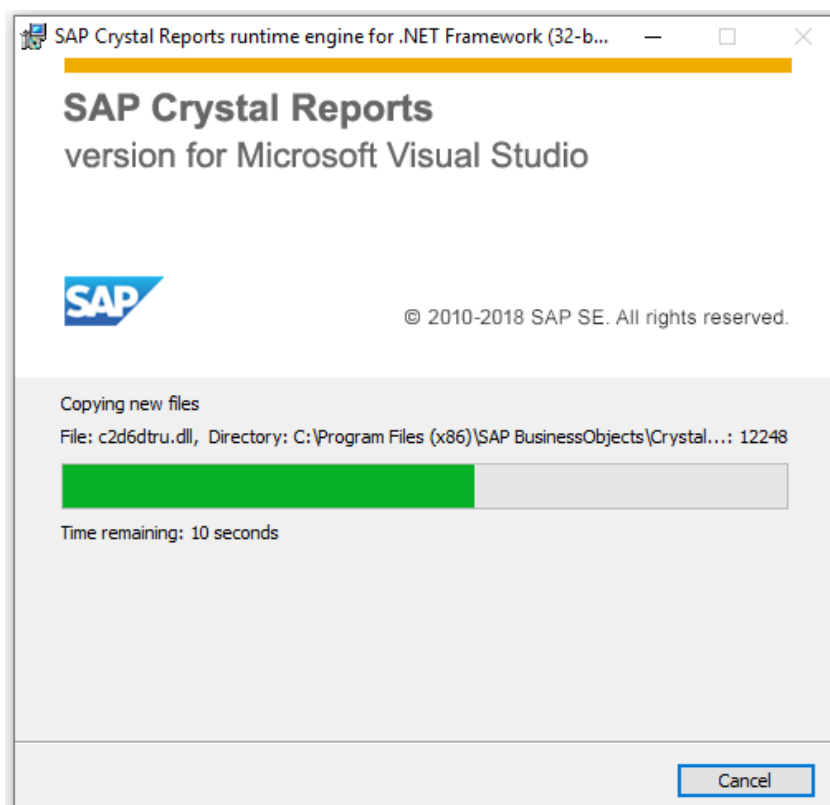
SAP Crystal Reports runtime engine for .NET Framework (32-b...

SAP Crystal Reports
version for Microsoft Visual Studio

SAP

© 2010-2018 SAP SE. All rights reserved.

Copying new files

File: c2d6dtru.dll, Directory: C:\Program Files (x86)\SAP BusinessObjects\Crystal...: 12248

Time remaining: 10 seconds

Cancel